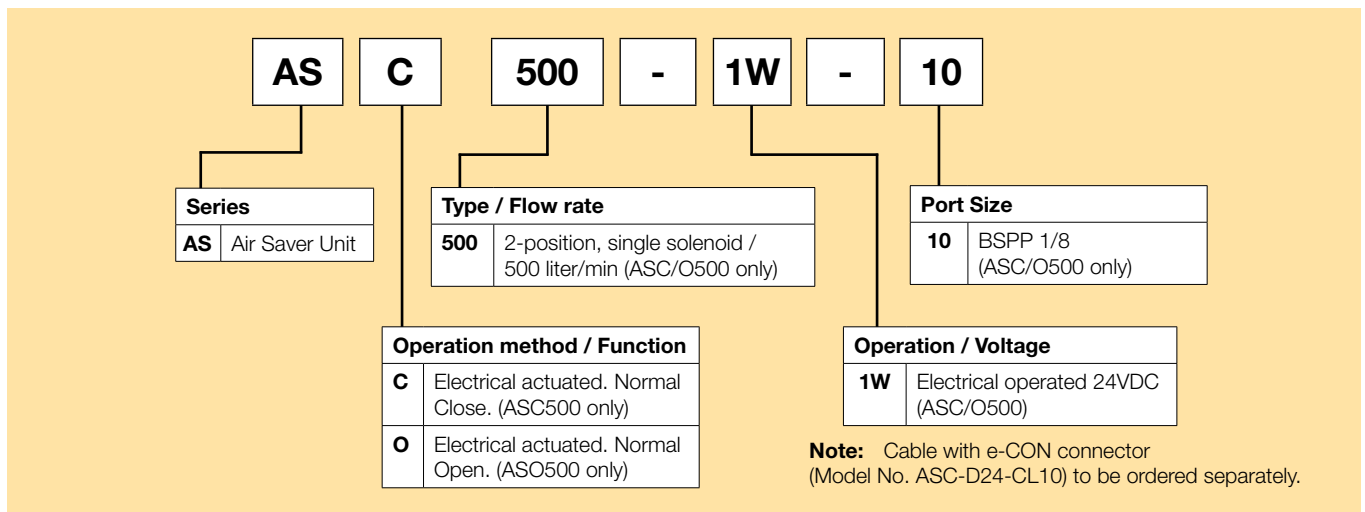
AS C 500 - 1W - 10

| Series | |
|---|---|
| AS | Air Saver Unit |

| Type / Flow rate | |
|---|---|
| 500 | 2-position, single solenoid / 500 liter/min (ASC/O500 only) |

| Port Size | |
|---|---|
| 10 | BSPP 1/8 (ASC/O500 only) |

| Operation method / Function | |
|---|---|
| C | Electrical actuated. Normal Close. (ASC500 only) |
| O | Electrical actuated. Normal Open. (ASO500 only) |

| Operation / Voltage | |
|---|---|
| 1W | Electrical operated 24VDC (ASC/O500) |

Note: Cable with e-CON connector (Model No. ASC-D24-CL10) to be ordered separately.